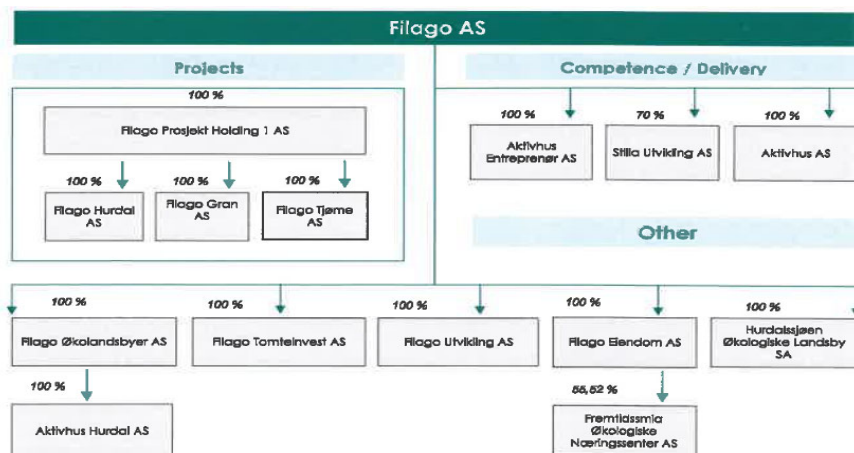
Filago AS

Projects

100 %

Filago Prosjekt Holding 1 AS

100 %

Filago Hurdal AS

100 %

Filago Gran AS

100 %

Filago Tjøme AS

Competence / Delivery

100 %

Aktivhus Entreprenør AS

70 %

Stilla Utvikling AS

100 %

Aktivhus AS

Other

100 %

Filago Økolandsbyer AS

100 %

Aktivhus Hurdal AS

100 %

Filago Tomteinvest AS

100 %

Filago Utvikling AS

100 %

Filago Eiendom AS

55,52 %

Fremtidssmia Økologiske Næringssenter AS

100 %

Hurdalssjøen Økologiske Landsby SA